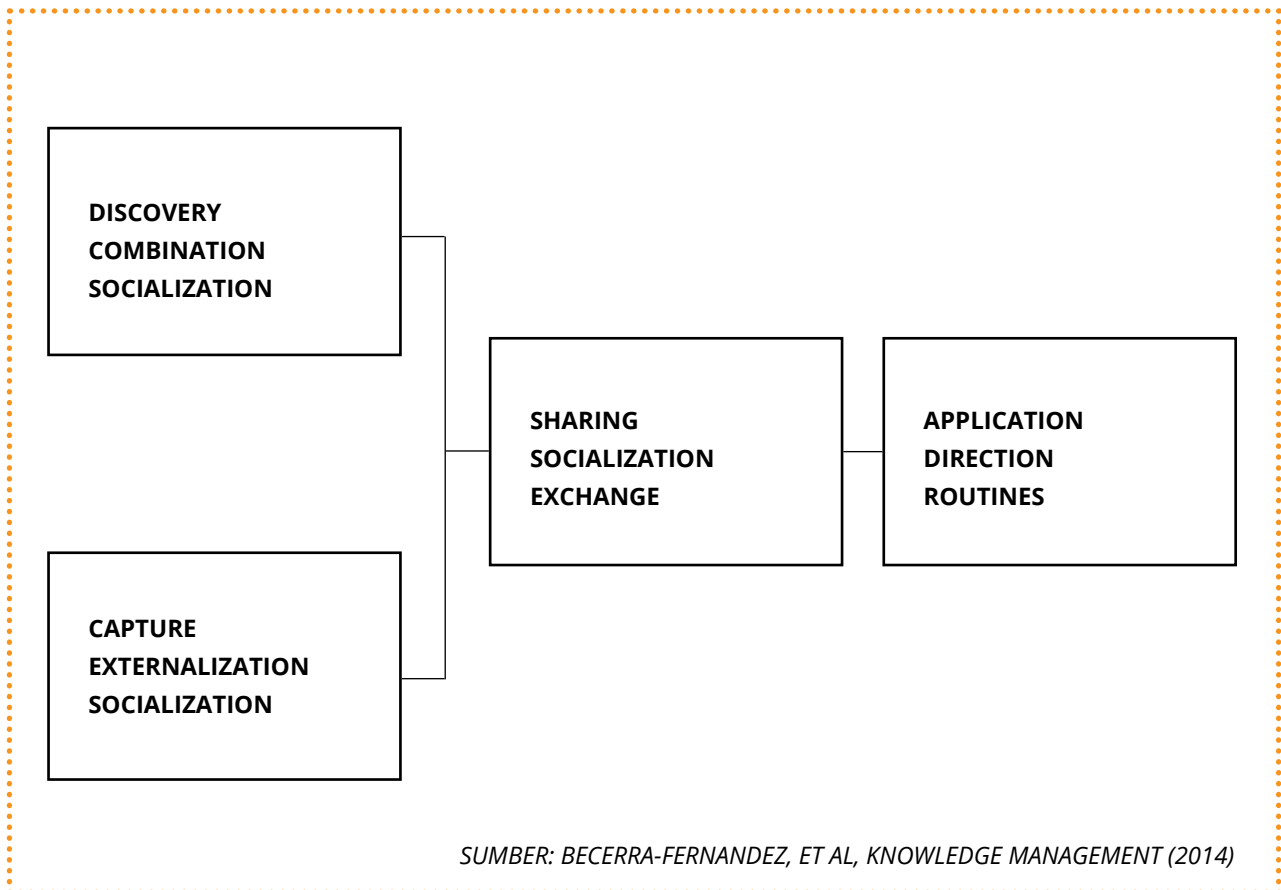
DISCOVERY
COMBINATION
SOCIALIZATION

CAPTURE
EXTERNALIZATION
SOCIALIZATION

SHARING
SOCIALIZATION
EXCHANGE

APPLICATION
DIRECTION
ROUTINES

SUMBER: BECERRA-FERNANDEZ, ET AL, KNOWLEDGE MANAGEMENT (2014)